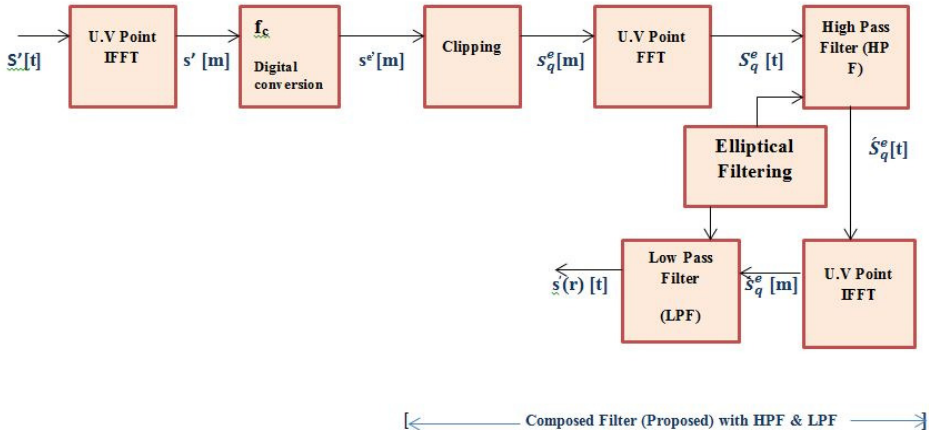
S'[t]

U.V Point IFFT

s' [m]

$f_c$

Digital conversion

$s^{e'}$[m]

Clipping

$s_q^e$[m]

U.V Point FFT

$S_q^e$ [t]

High Pass Filter (HP F)

Elliptical Filtering

$\acute{S}_q^e$[t]

Low Pass Filter

(LPF)

s'(r) [t]

$\acute{S}_q^e$ [m]

U.V Point IFFT

Composed Filter (Proposed) with HPF & LPF